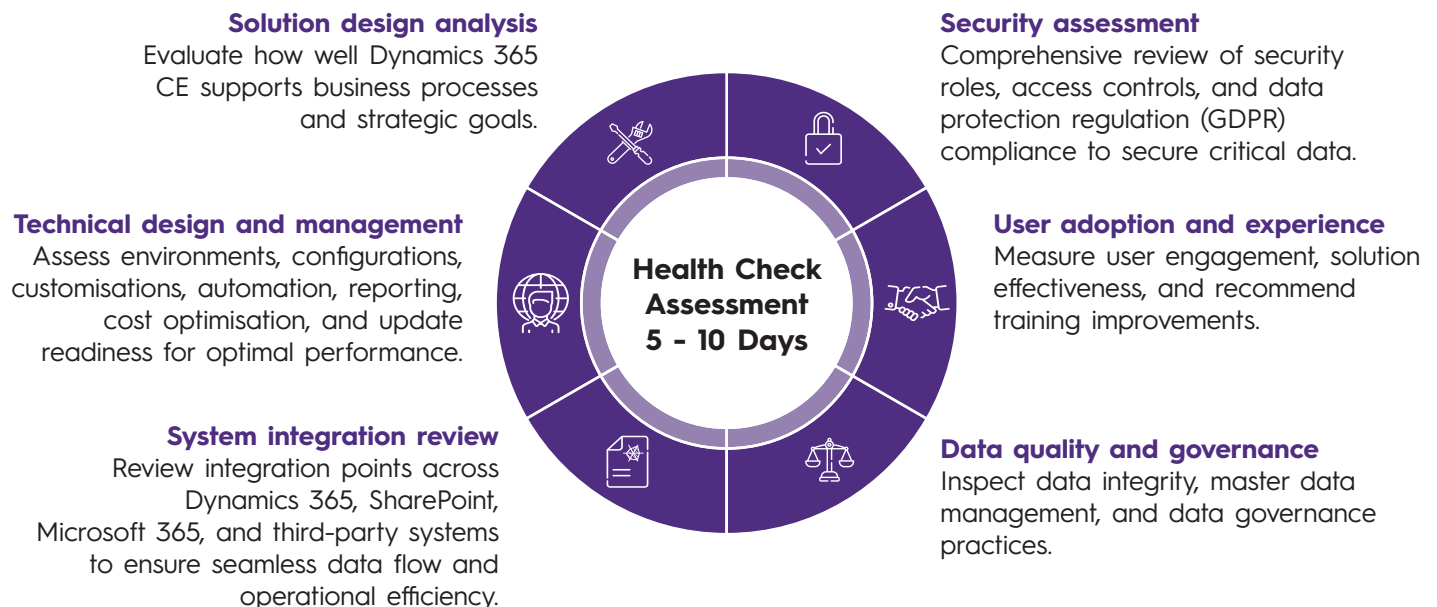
**Solution design analysis**
Evaluate how well Dynamics 365 CE supports business processes and strategic goals.

**Security assessment**
Comprehensive review of security roles, access controls, and data protection regulation (GDPR) compliance to secure critical data.

**Technical design and management**
Assess environments, configurations, customisations, automation, reporting, cost optimisation, and update readiness for optimal performance.

**Health Check Assessment 5 - 10 Days**

**User adoption and experience**
Measure user engagement, solution effectiveness, and recommend training improvements.

**System integration review**
Review integration points across Dynamics 365, SharePoint, Microsoft 365, and third-party systems to ensure seamless data flow and operational efficiency.

**Data quality and governance**
Inspect data integrity, master data management, and data governance practices.